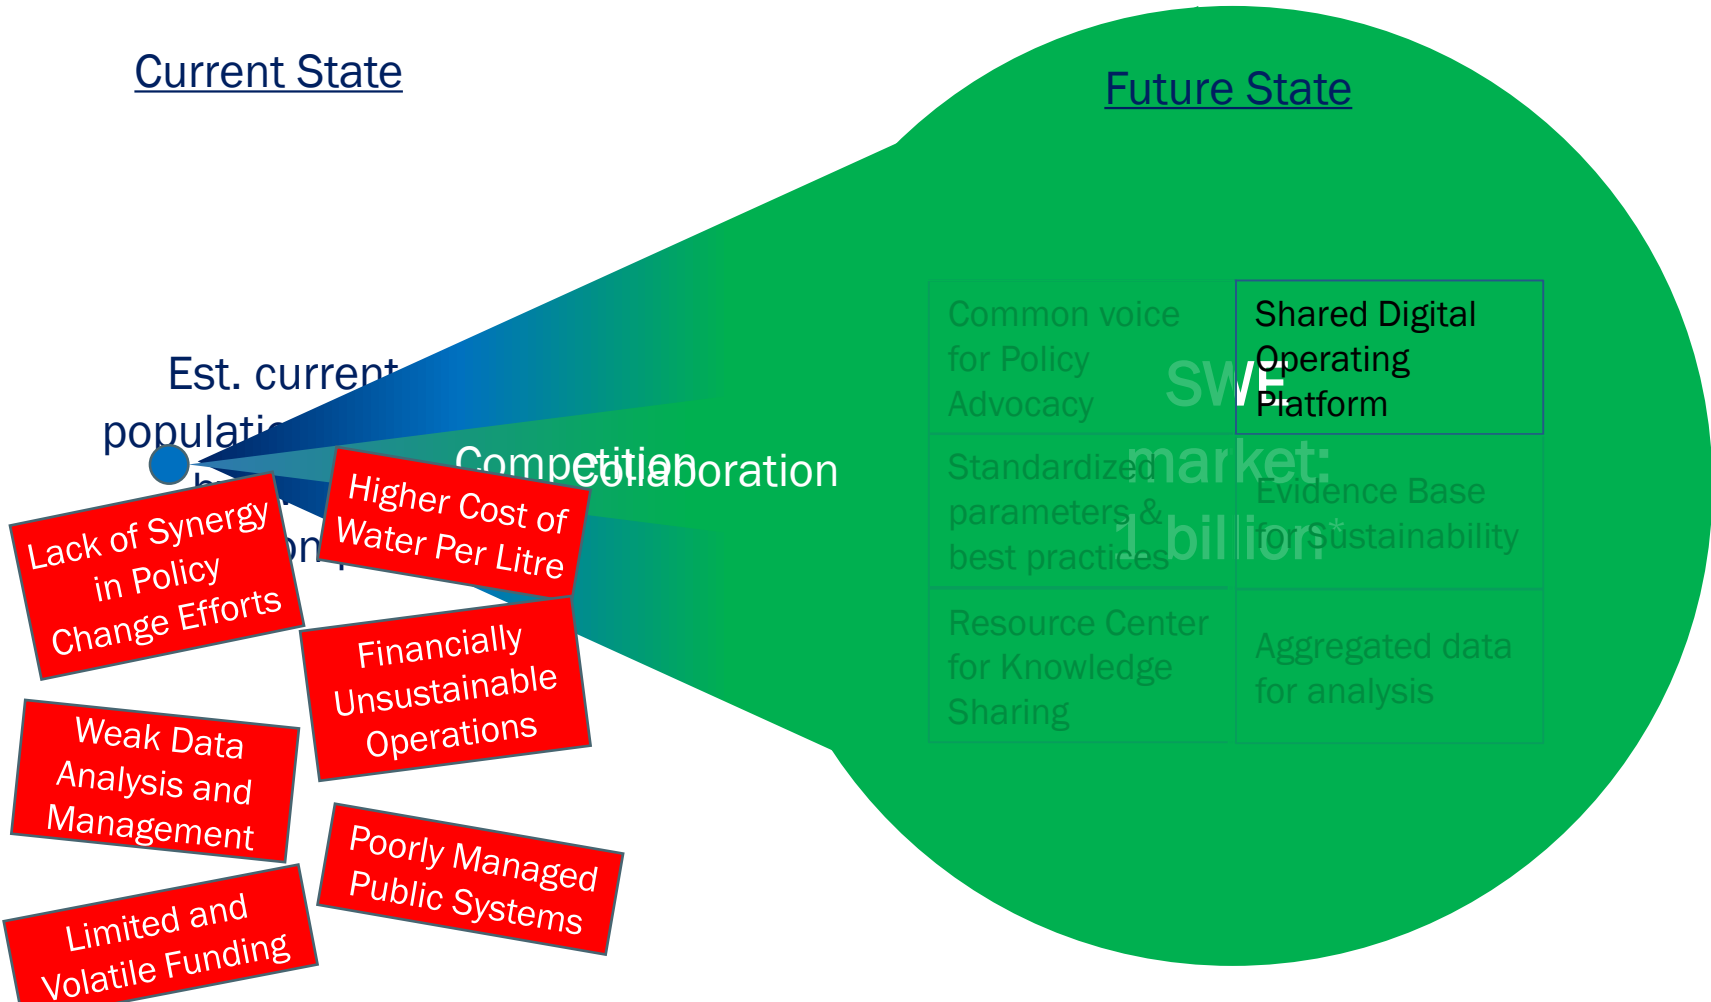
Current State

Future State

Est. current populati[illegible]

Competition

Collaboration

Lack of Synergy in Policy Change Efforts

Higher Cost of Water Per Litre

Financially Unsustainable Operations

Weak Data Analysis and Management

Poorly Managed Public Systems

Limited and Volatile Funding

SWE market: 1 billion*

| Common voice for Policy Advocacy | Shared Digital Operating Platform |
|---|---|
| Standardized parameters & best practices | Evidence Base for Sustainability |
| Resource Center for Knowledge Sharing | Aggregated data for analysis |